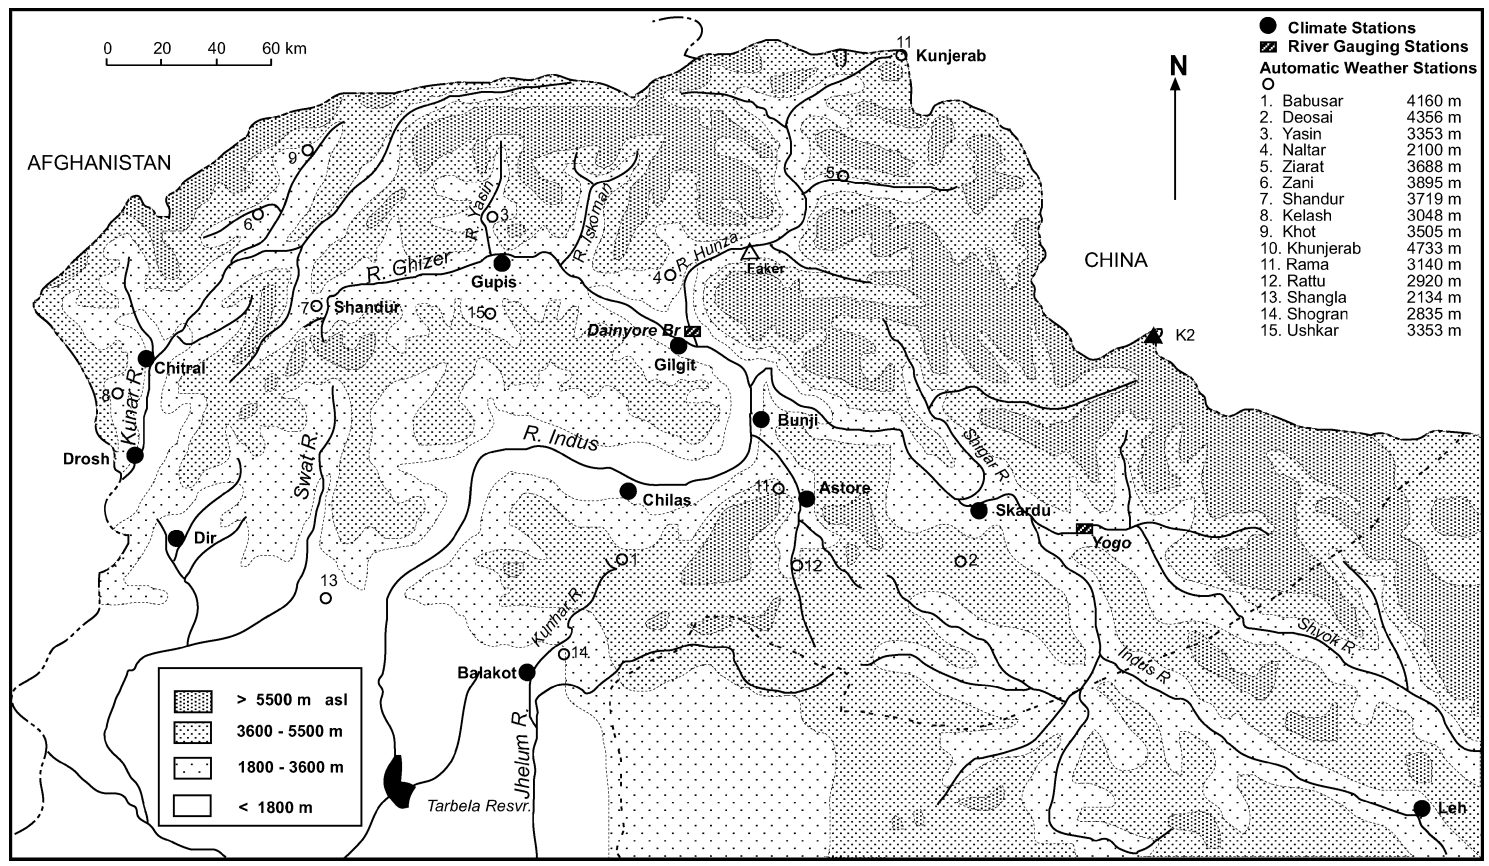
0 20 40 60 km

Climate Stations
River Gauging Stations
Automatic Weather Stations

| | | |
|---|---|---|
| 1. | Babusar | 4160 m |
| 2. | Deosai | 4356 m |
| 3. | Yasin | 3353 m |
| 4. | Naltar | 2100 m |
| 5. | Ziarat | 3688 m |
| 6. | Zani | 3895 m |
| 7. | Shandur | 3719 m |
| 8. | Kelash | 3048 m |
| 9. | Khot | 3505 m |
| 10. | Khunjerab | 4733 m |
| 11. | Rama | 3140 m |
| 12. | Rattu | 2920 m |
| 13. | Shangla | 2134 m |
| 14. | Shogran | 2835 m |
| 15. | Ushkar | 3353 m |

N

AFGHANISTAN

CHINA

11 Kunjerab

9

6

5

3

R. Yasin

R. Iskoman

R. Ghizer

Gupis

4 R. Hunza

Faker

7 Shandur

15

Dainyore Br

Gilgit

Chitral

8

Kunar R.

K2

Bunji

R. Indus

Shigar R.

Drosh

Swat R.

Chilas

11

Astore

Skardu

Yogo

Dir

1

12

2

13

Kunhar R.

14

Shyok R.

Indus R.

Balakot

Jhelum R.

Tarbela Resvr.

Leh

> 5500 m asl
3600 - 5500 m
1800 - 3600 m
< 1800 m